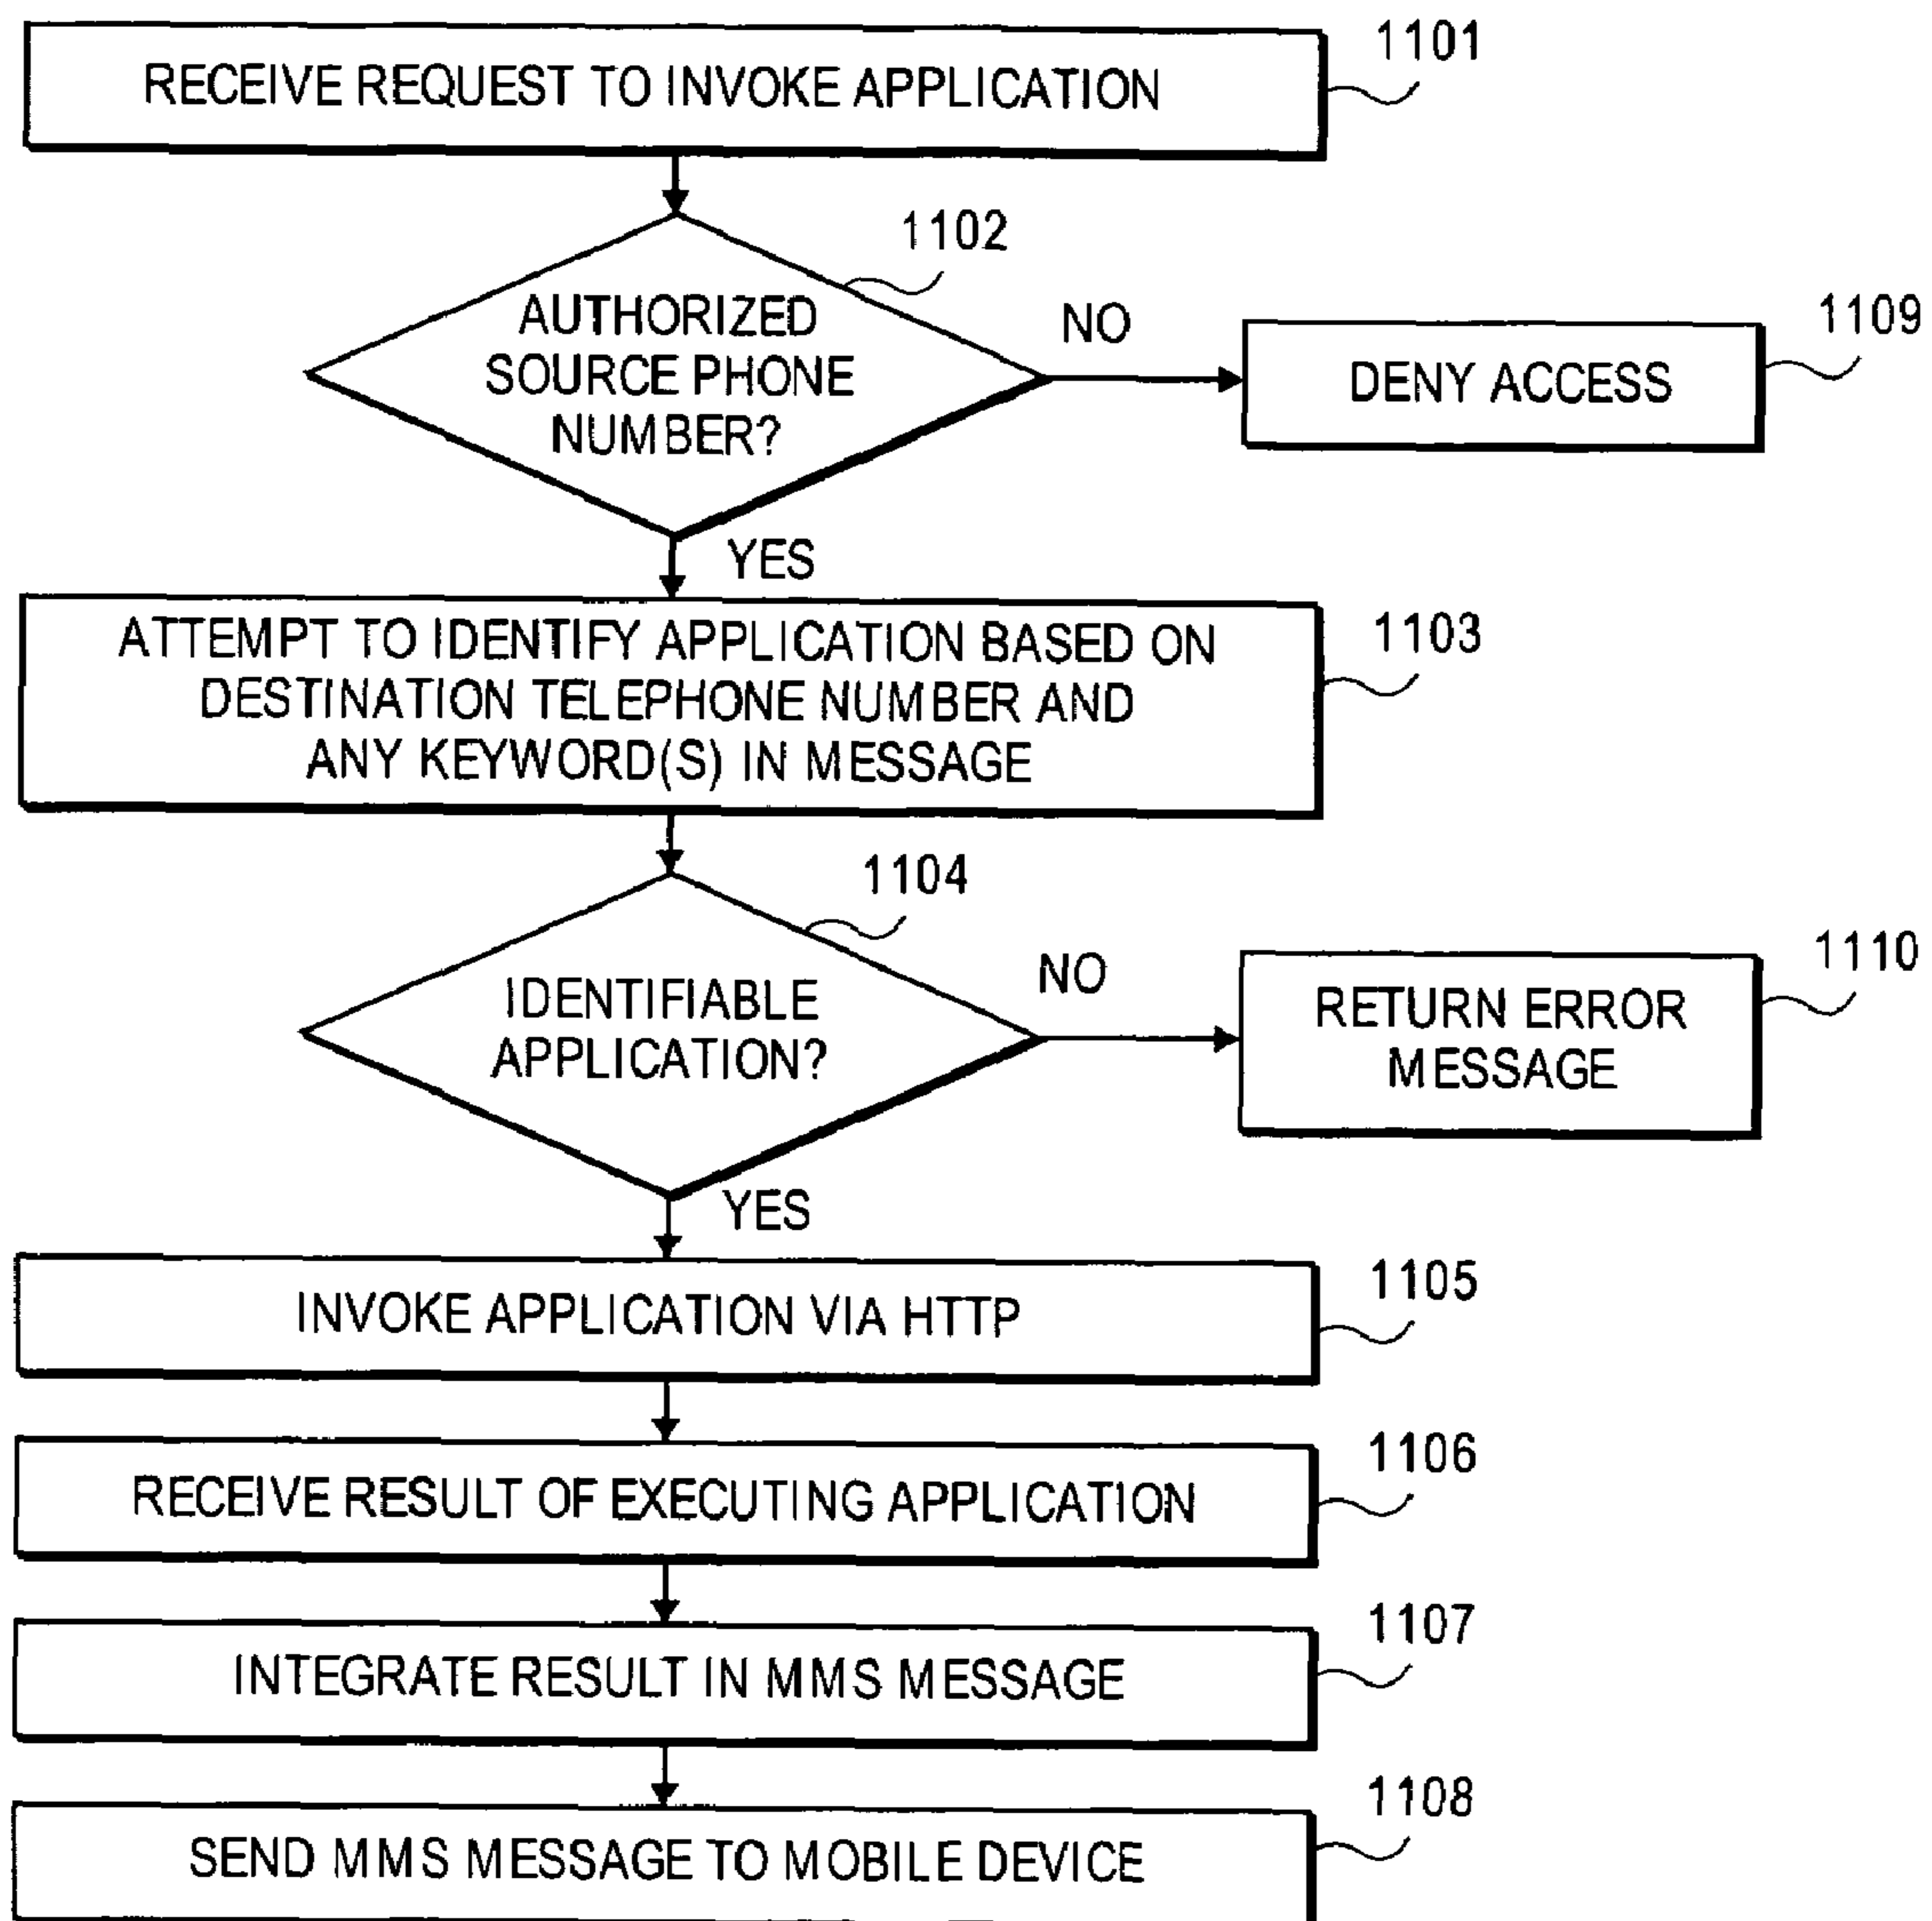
RECEIVE REQUEST TO INVOKE APPLICATION
1101

1102
AUTHORIZED SOURCE PHONE NUMBER?
NO
DENY ACCESS
1109
YES

ATTEMPT TO IDENTIFY APPLICATION BASED ON DESTINATION TELEPHONE NUMBER AND ANY KEYWORD(S) IN MESSAGE
1103

1104
IDENTIFIABLE APPLICATION?
NO
RETURN ERROR MESSAGE
1110
YES

INVOKE APPLICATION VIA HTTP
1105

RECEIVE RESULT OF EXECUTING APPLICATION
1106

INTEGRATE RESULT IN MMS MESSAGE
1107

SEND MMS MESSAGE TO MOBILE DEVICE
1108